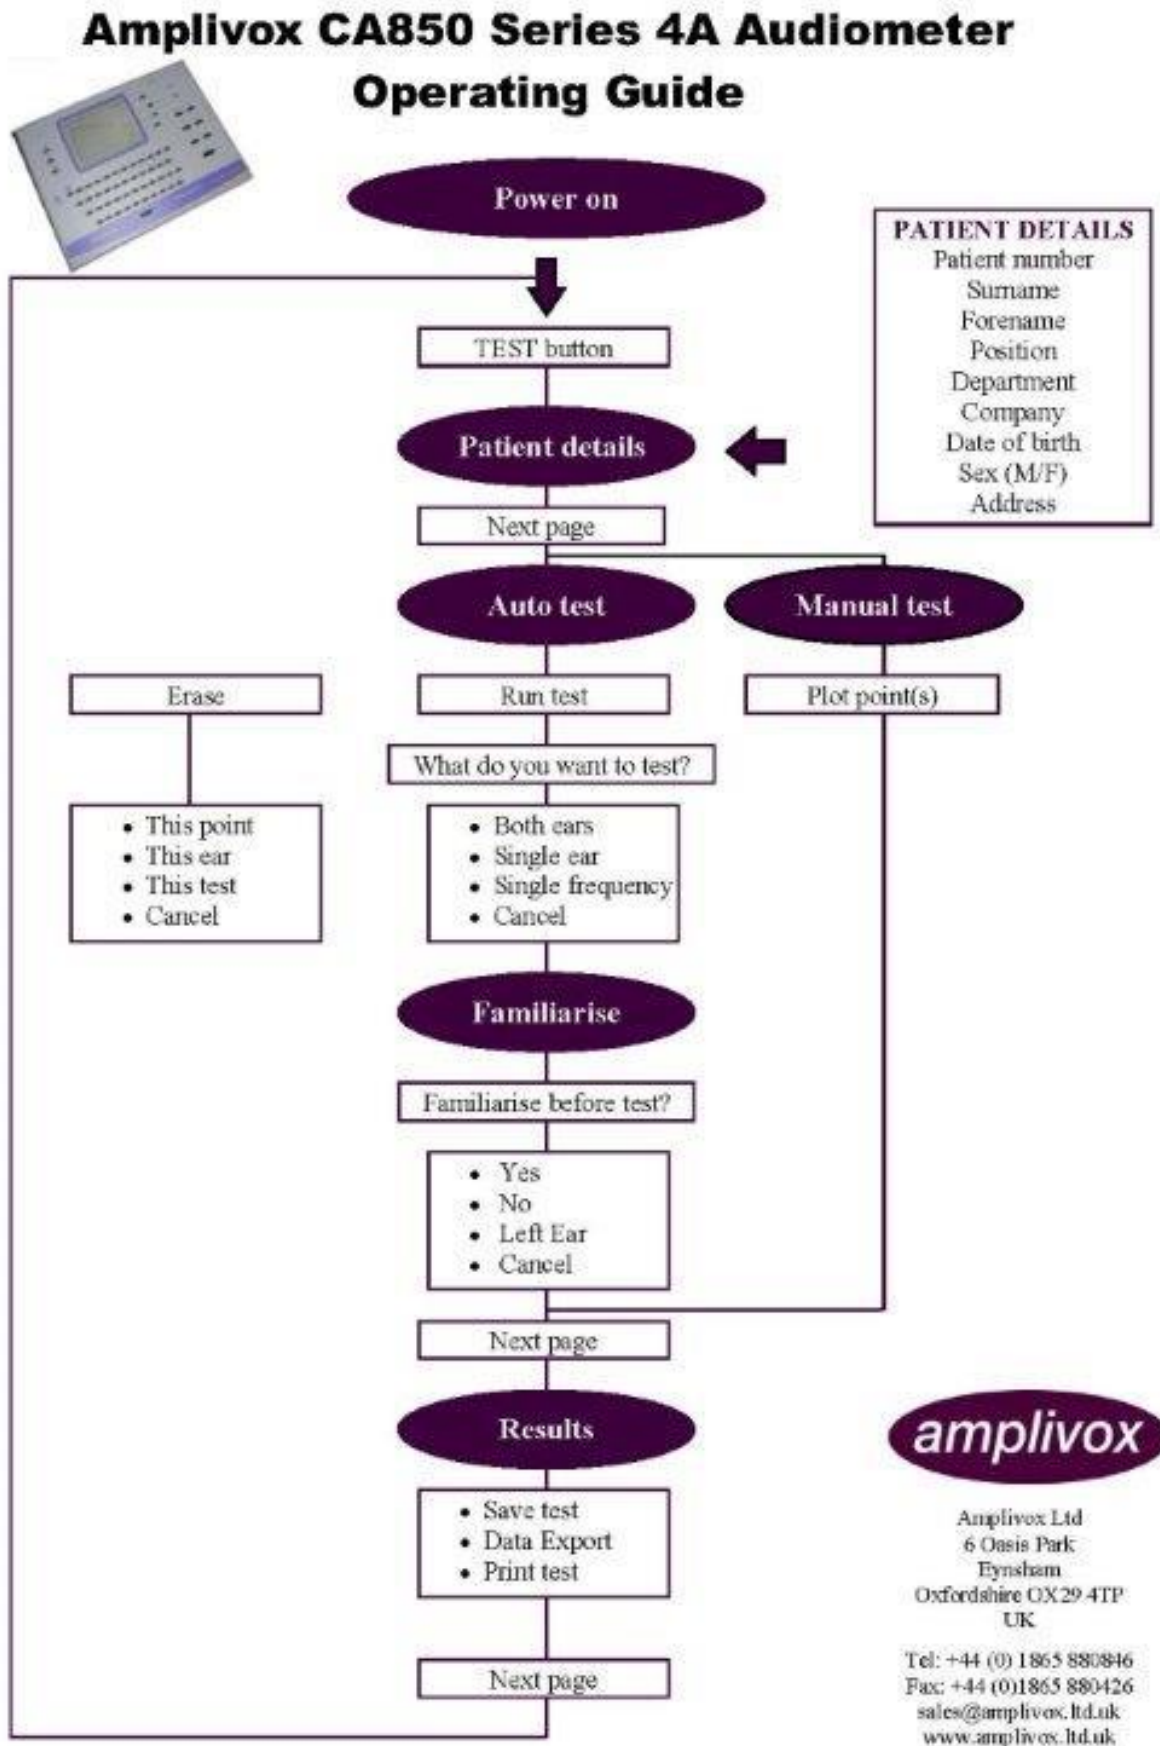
Amplivox CA850 Series 4A Audiometer
Operating Guide

Power on

PATIENT DETAILS
Patient number
Surname
Forename
Position
Department
Company
Date of birth
Sex (M/F)
Address

TEST button

Patient details

Next page

Auto test

Manual test

Erase

- This point
- This ear
- This test
- Cancel

Run test

What do you want to test?

- Both ears
- Single ear
- Single frequency
- Cancel

Plot point(s)

Familiarise

Familiarise before test?

- Yes
- No
- Left Ear
- Cancel

Next page

Results

- Save test
- Data Export
- Print test

Next page

amplivox

Amplivox Ltd
6 Oasis Park
Eynsham
Oxfordshire OX29 4TP
UK

Tel: +44 (0) 1865 880846
Fax: +44 (0)1865 880426
sales@amplivox.ltd.uk
www.amplivox.ltd.uk